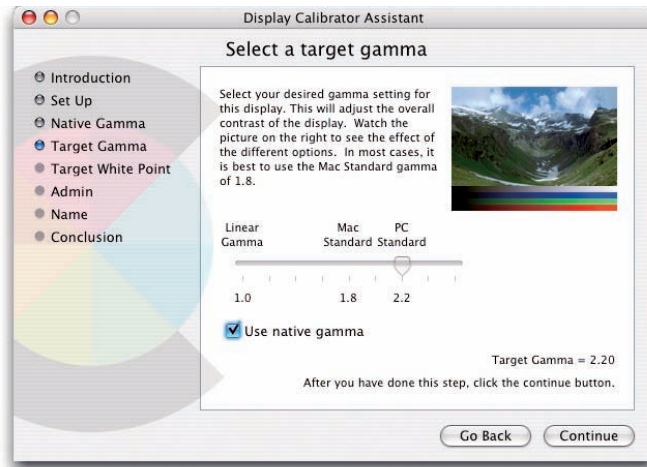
Display Calibrator Assistant

Select a target gamma

Introduction
Set Up
Native Gamma
Target Gamma
Target White Point
Admin
Name
Conclusion

Select your desired gamma setting for this display. This will adjust the overall contrast of the display. Watch the picture on the right to see the effect of the different options. In most cases, it is best to use the Mac Standard gamma of 1.8.

Linear Gamma
Mac Standard
PC Standard

1.0
1.8
2.2

Use native gamma

Target Gamma = 2.20

After you have done this step, click the continue button.

Go Back
Continue